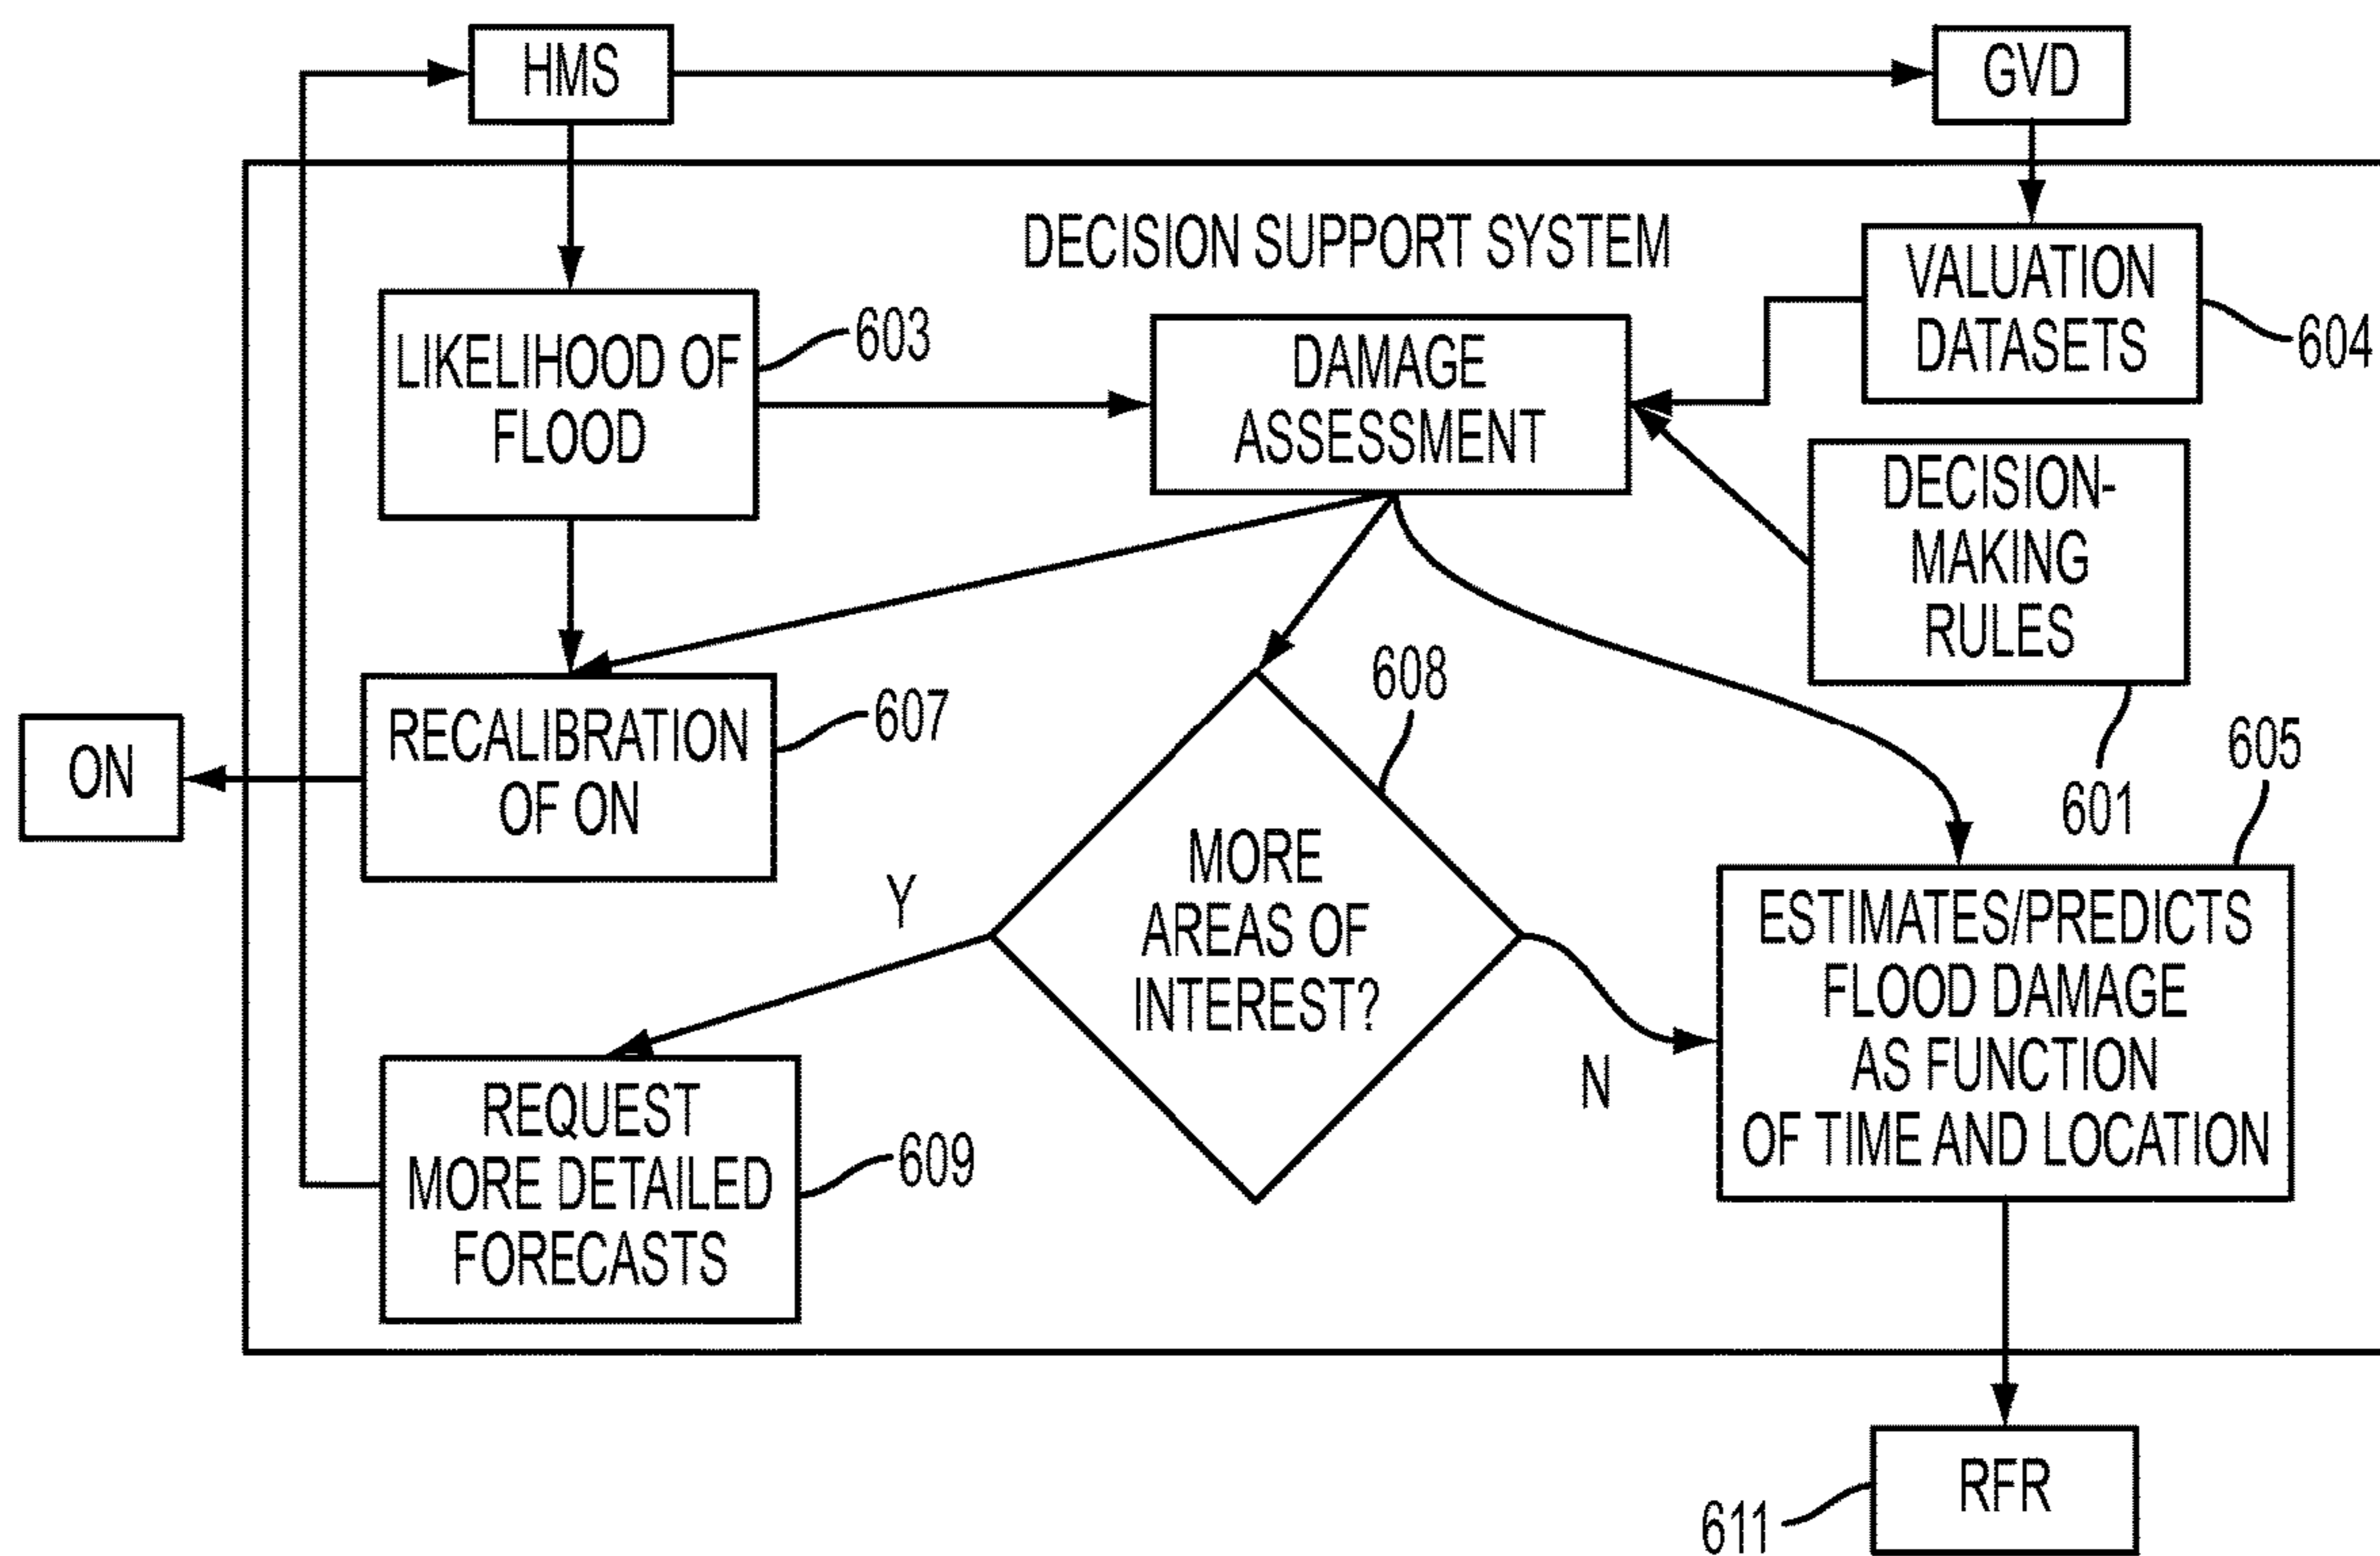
HMS

GVD

DECISION SUPPORT SYSTEM

VALUATION DATASETS

604

LIKELIHOOD OF FLOOD

603

DAMAGE ASSESSMENT

DECISION-MAKING RULES

608

RECALIBRATION OF ON

607

ON

601

605

Y

MORE AREAS OF INTEREST?

ESTIMATES/PREDICTS FLOOD DAMAGE AS FUNCTION OF TIME AND LOCATION

N

REQUEST MORE DETAILED FORECASTS

609

RFR

611